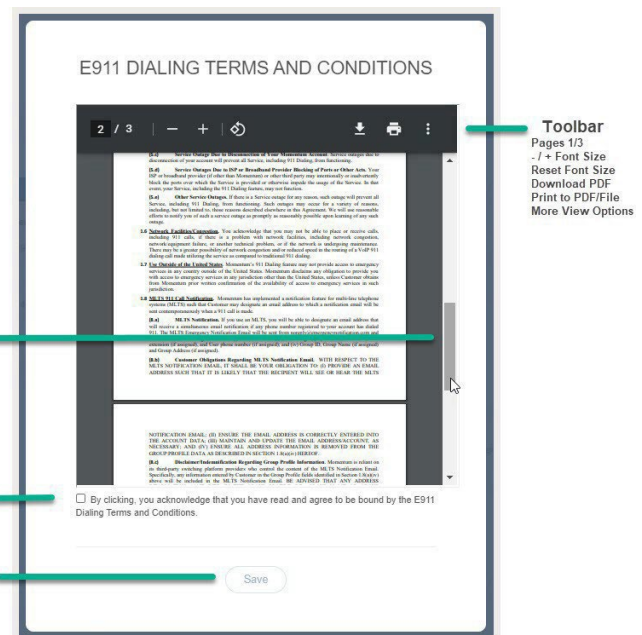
E911 DIALING TERMS AND CONDITIONS

2 / 3 — +

Toolbar
Pages 1/3
- / + Font Size
Reset Font Size
Download PDF
Print to PDF/File
More View Options

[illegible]

[c.d] Service Outages Due to ISP or Broadband Provider Blocking of Ports or Other Acts. Your ISP or broadband provider (if other than Momentum) or other third party may intentionally or inadvertently block the ports over which the Service is provided or otherwise impede the usage of the Service. In that event your Service, including 911 Dialing feature, may not function.

[c.e] Other Service Outages. If there is a Service outage for any reason, such outage will prevent all Service, including 911 Dialing, from functioning. Such outages may occur for a variety of reasons including, but not limited to, those reasons described elsewhere in this Agreement. We will use reasonable efforts to notify you of such a service outage as promptly as reasonably possible upon learning of any such outage.

1.6 Network Facilities/Congestion. You acknowledge that you may not be able to place or receive calls, including 911 calls, if there is a problem with network facilities, including network congestion, network/equipment failure, or another technical problem, or if the network is undergoing maintenance. There may be a greater possibility of network congestion and/or reduced speed in the routing of a VoIP 911 dialing call made utilizing the service as compared to traditional 911 dialing.

1.7 Use Outside of the United States. Momentum's 911 Dialing feature may not provide access to emergency services in any country outside of the United States. Momentum disclaims any obligation to provide you with access to emergency services in any jurisdiction other than the United States, unless Customer obtains from Momentum prior written confirmation of the availability of access to emergency services in such jurisdiction.

1.8 MLTS 911 Call Notification. Momentum has implemented a notification feature for multi-line telephone systems (MLTS) such that Customer may designate an email address to which a notification email will be sent contemporaneously when a 911 call is made.

[8.a] MLTS Notification. If you use an MLTS, you will be able to designate an email address that will receive a simultaneous email notification if any phone number registered to your account has dialed 911. The MLTS Emergency Notification Email will be sent from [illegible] and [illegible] extension (if assigned), and User phone number (if assigned), and (v) Group ID, Group Name (if assigned) and Group Address (if assigned).

[8.b] Customer Obligations Regarding MLTS Notification Email. WITH RESPECT TO THE MLTS NOTIFICATION EMAIL, IT SHALL BE YOUR OBLIGATION TO: (I) PROVIDE AN EMAIL ADDRESS SUCH THAT IT IS LIKELY THAT THE RECIPIENT WILL SEE OR HEAR THE MLTS

NOTIFICATION EMAIL; (II) ENSURE THE EMAIL ADDRESS IS CORRECTLY ENTERED INTO THE ACCOUNT DATA; (III) MAINTAIN AND UPDATE THE EMAIL ADDRESS/ACCOUNT AS NECESSARY; AND (IV) ENSURE ALL ADDRESS INFORMATION IS REMOVED FROM THE GROUP PROFILE DATA AS DESCRIBED IN SECTION 1.8(a)(v) HEREOF.

[8.c] Disclaimer/Indemnification Regarding Group Profile Information. Momentum is reliant on its third-party switching platform provider who control the content of the MLTS Notification Email. Specifically, any information entered by Customer in the Group Profile fields identified in Section 1.8(a)(v) above will be included in the MLTS Notification Email. BE ADVISED THAT ANY ADDRESS

By clicking, you acknowledge that you have read and agree to be bound by the E911 Dialing Terms and Conditions.

Save